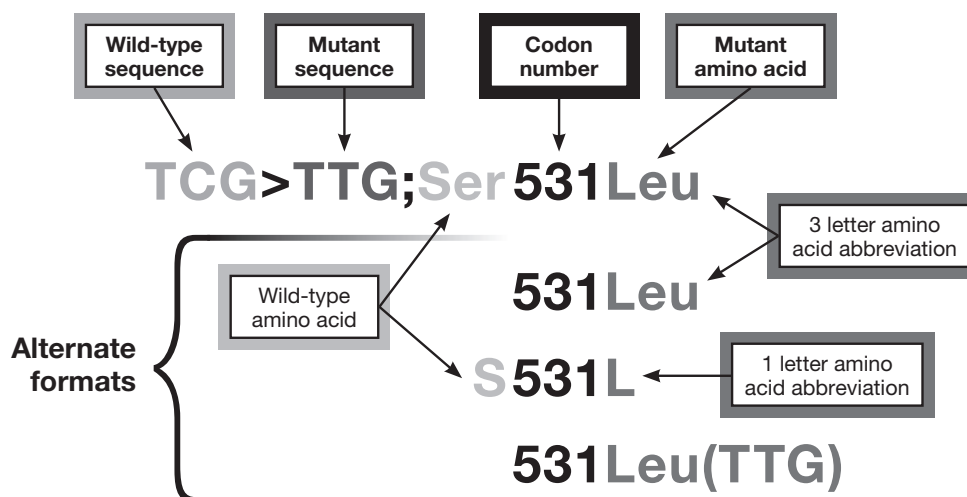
Wild-type sequence

Mutant sequence

Codon number

Mutant amino acid

TCG>TTG;Ser 531Leu

3 letter amino acid abbreviation

Wild-type amino acid

531Leu

Alternate formats

S531L

1 letter amino acid abbreviation

531Leu(TTG)